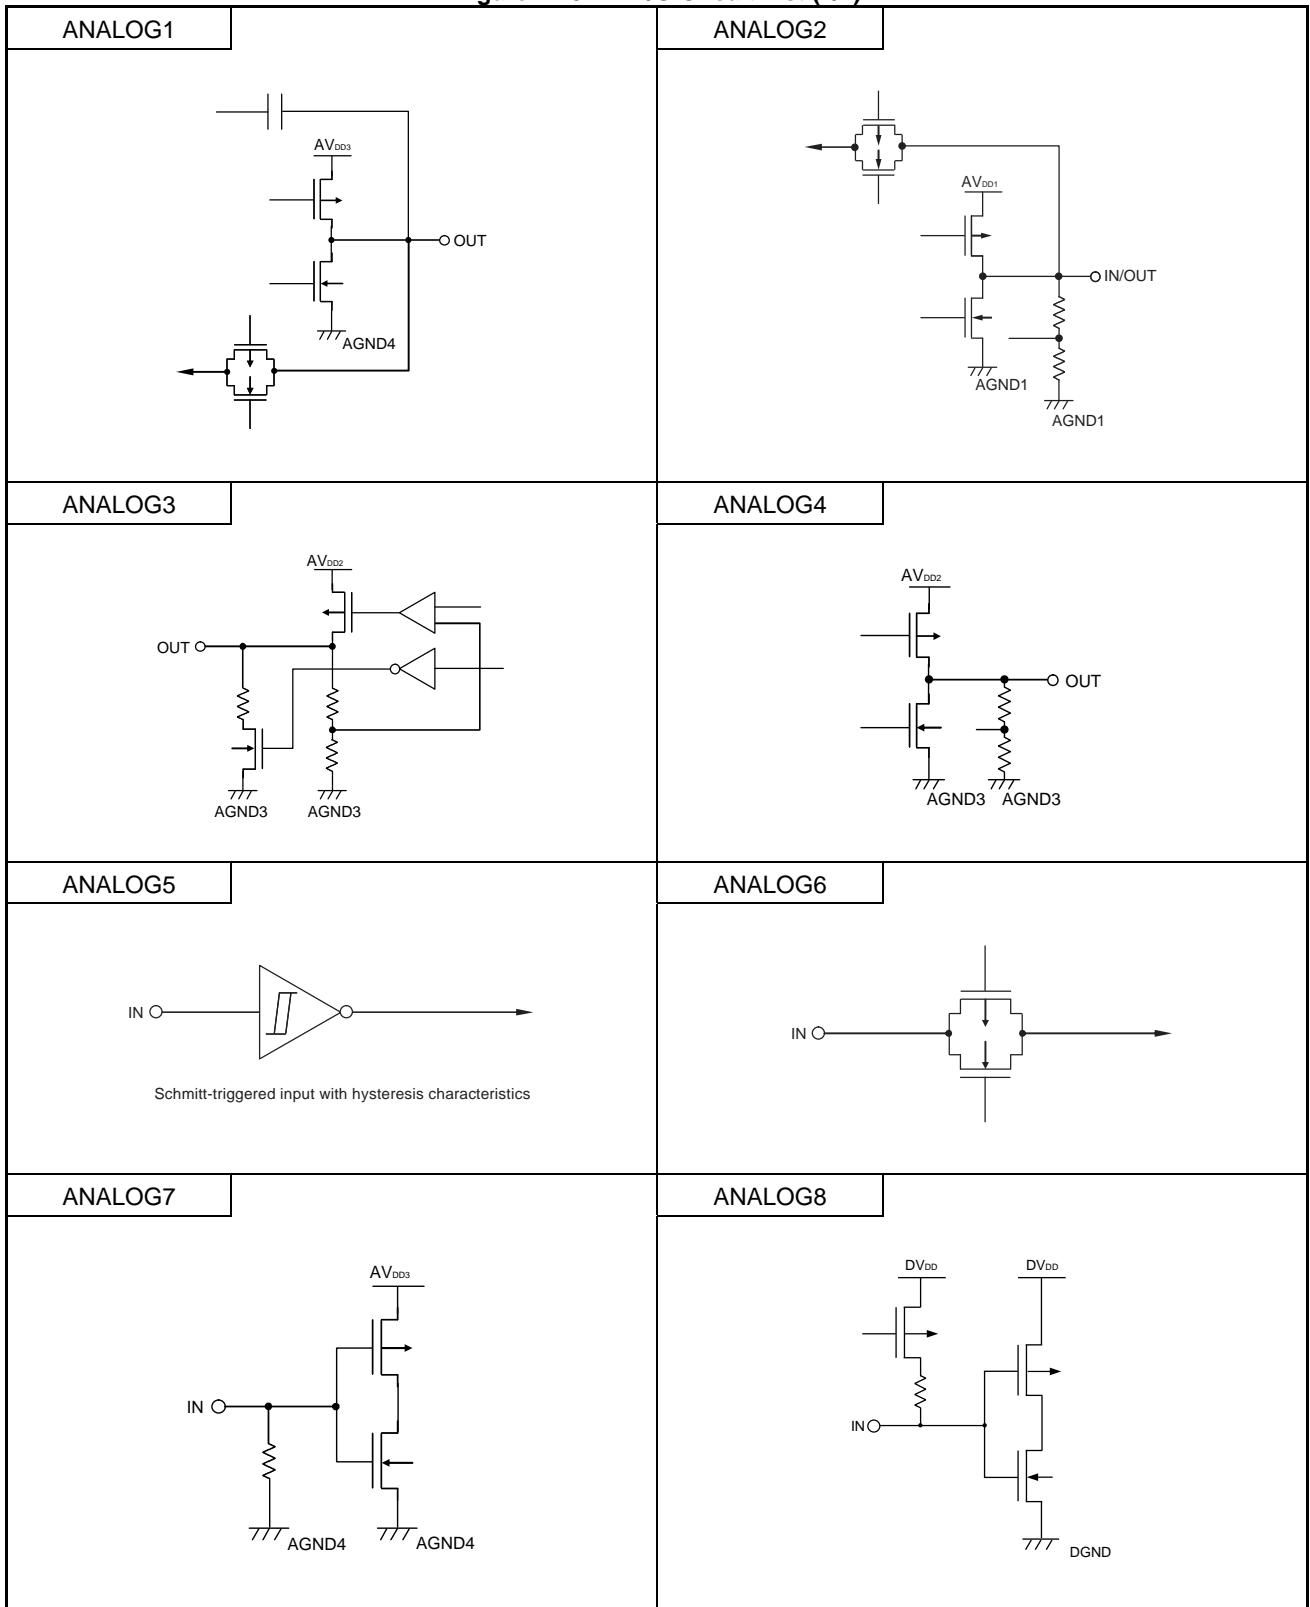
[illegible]

ANALOG1

$AV_{DD3}$

OUT

AGND4

ANALOG2

$AV_{DD1}$

IN/OUT

AGND1

AGND1

ANALOG3

$AV_{DD2}$

OUT

AGND3 AGND3

ANALOG4

$AV_{DD2}$

OUT

AGND3 AGND3

ANALOG5

IN

Schmitt-triggered input with hysteresis characteristics

ANALOG6

IN

ANALOG7

$AV_{DD3}$

IN

AGND4 AGND4

ANALOG8

$DV_{DD}$ $DV_{DD}$

IN

DGND